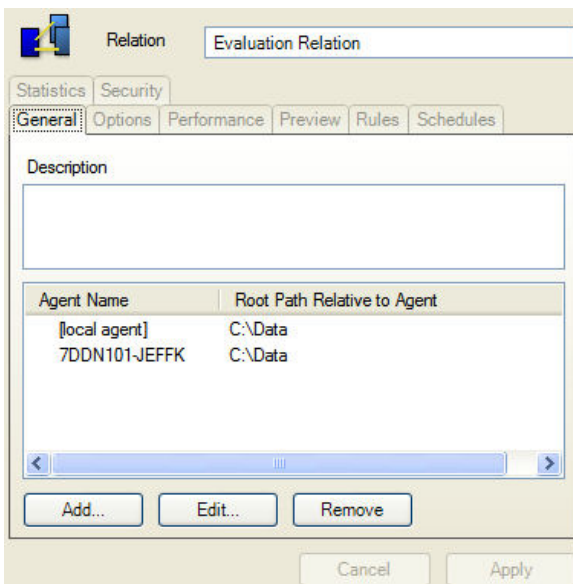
Relation Evaluation Relation

Statistics Security
General Options Performance Preview Rules Schedules

Description

| Agent Name | Root Path Relative to Agent |
|---|---|
| [local agent] | C:\Data |
| 7DDN101-JEFFK | C:\Data |

Add... Edit... Remove

Cancel Apply